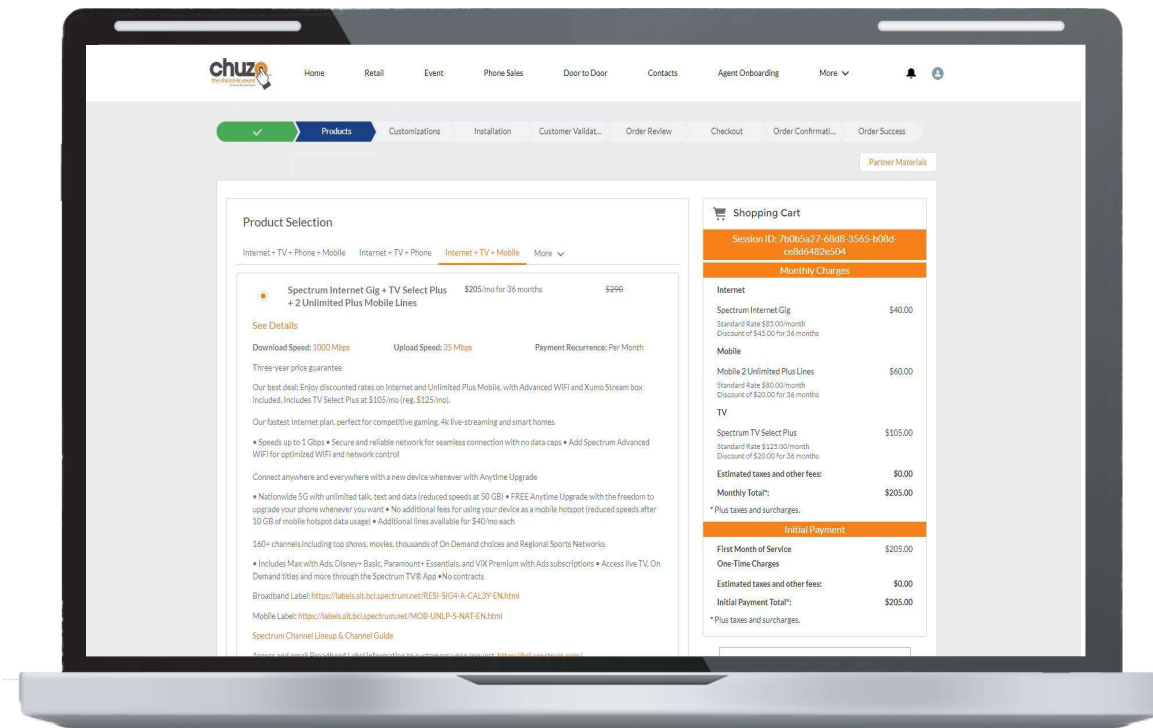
chuzo

Home Retail Event Phone Sales Door to Door Contacts Agent Onboarding More

✓ Products Customizations Installation Customer Validat... Order Review Checkout Order Confirmati... Order Success

Partner Materials

Product Selection

Internet + TV + Phone + Mobile Internet + TV + Phone Internet + TV + Mobile More

Spectrum Internet Gig + TV Select Plus + 2 Unlimited Plus Mobile Lines $205/mo for 36 months $290

See Details

Download Speed: 1000 Mbps Upload Speed: 35 Mbps Payment Recurrence: Per Month

Three-year price guarantee

Our best deal: Enjoy discounted rates on Internet and Unlimited Plus Mobile, with Advanced WiFi and Xumo Stream box included. Includes TV Select Plus at $105/mo (reg. $125/mo).

Our fastest internet plan, perfect for competitive gaming, 4k live-streaming and smart homes

• Speeds up to 1 Gbps • Secure and reliable network for seamless connection with no data caps • Add Spectrum Advanced WiFi for optimized WiFi and network control

Connect anywhere and everywhere with a new device whenever with Anytime Upgrade

• Nationwide 5G with unlimited talk, text and data (reduced speeds at 50 GB) • FREE Anytime Upgrade with the freedom to upgrade your phone whenever you want • No additional fees for using your device as a mobile hotspot (reduced speeds after 10 GB of mobile hotspot data usage) • Additional lines available for $40/mo each

160+ channels including top shows, movies, thousands of On Demand choices and Regional Sports Networks

• Includes Max with Ads, Disney+ Basic, Paramount+ Essentials, and VIX Premium with Ads subscriptions • Access live TV, On Demand titles and more through the Spectrum TV® App • No contracts

Broadband Label: https://labels.sit.bcl.spectrum.net/RESI-SIG4-A-CAL3Y-EN.html

Mobile Label: https://labels.sit.bcl.spectrum.net/MOB-UNLP-S-NAT-EN.html

Spectrum Channel Lineup & Channel Guide

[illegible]

Shopping Cart

Session ID: 7b0b5a27-68d8-3565-b08d-ce8d6482e504

Monthly Charges

Internet

Spectrum Internet Gig $40.00
Standard Rate $85.00/month
Discount of $45.00 for 36 months

Mobile

Mobile 2 Unlimited Plus Lines $60.00
Standard Rate $80.00/month
Discount of $20.00 for 36 months

TV

Spectrum TV Select Plus $105.00
Standard Rate $125.00/month
Discount of $20.00 for 36 months

Estimated taxes and other fees: $0.00

Monthly Total*: $205.00

* Plus taxes and surcharges.

Initial Payment

First Month of Service $205.00

One-Time Charges

Estimated taxes and other fees: $0.00

Initial Payment Total*: $205.00

* Plus taxes and surcharges.